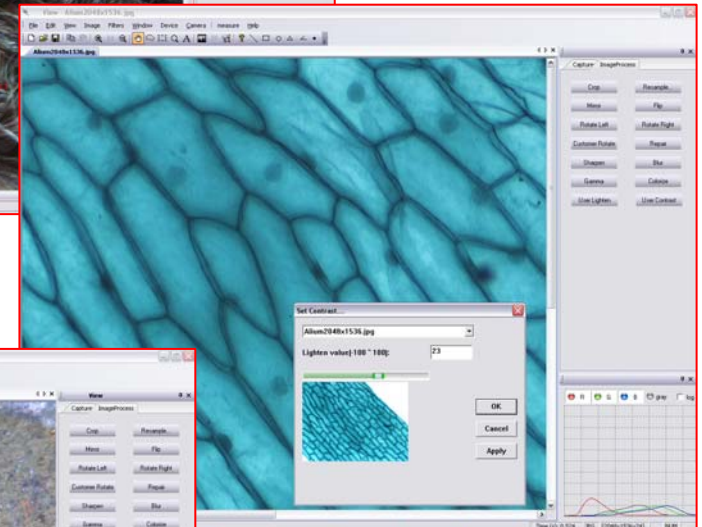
View - Allium2048x1536.jpg

File Edit View Image Filters Window Device Camera measure Help

Allium2048x1536.jpg

Capture ImageProcess

Crop Resample

Mirror Flip

Rotate Left Rotate Right

Customer Rotate Repair

Sharpen Blur

Gamma Colorize

User Lighten User Contrast

Set Contrast...

Allium2048x1536.jpg

Lighten value(-100 ~ 100):

23

OK

Cancel

Apply

R G B gray log

View

Capture ImageProcess

Crop Resample

Mirror Flip

Rotate Left Rotate Right

Customer Rotate Repair

Sharpen Blur

Gamma Colorize